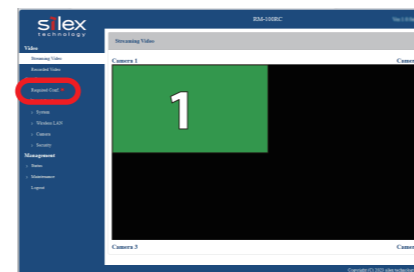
silex technology

RM-100RC

Ver.1.0.0

Video

Streaming Video

Recorded Video

Required Conf

System

Wireless LAN

Camera

Security

Management

Status

Maintenance

Logout

Streaming Video

Camera 1

Camer

1

Camera 3

Camer

Copyright (C) 2021 silex technolog